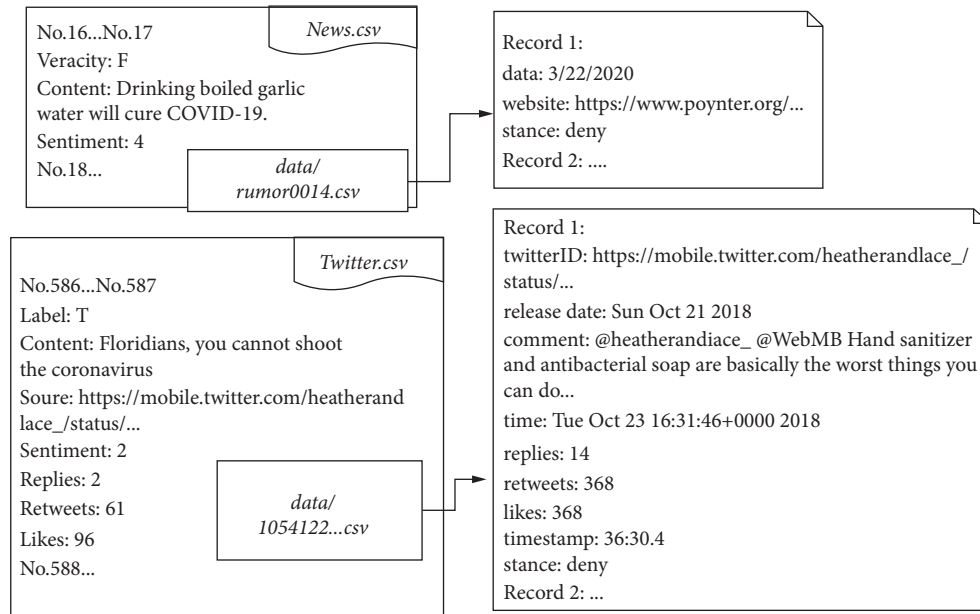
News.csv

No.16...No.17
Veracity: F
Content: Drinking boiled garlic water will cure COVID-19.
Sentiment: 4
No.18...

data/
rumor0014.csv

Record 1:
data: 3/22/2020
website: https://www.poynter.org/...
stance: deny
Record 2: ....

Twitter.csv

No.586...No.587
Label: T
Content: Floridians, you cannot shoot the coronavirus
Soure: https://mobile.twitter.com/heatherand lace_/status/...
Sentiment: 2
Replies: 2
Retweets: 61
Likes: 96
No.588...

data/
1054122...csv

Record 1:
twitterID: https://mobile.twitter.com/heatherandlace_/status/...
release date: Sun Oct 21 2018
comment: @heatherandiace_ @WebMB Hand sanitizer and antibacterial soap are basically the worst things you can do...
time: Tue Oct 23 16:31:46+0000 2018
replies: 14
retweets: 368
likes: 368
timestamp: 36:30.4
stance: deny
Record 2: ...